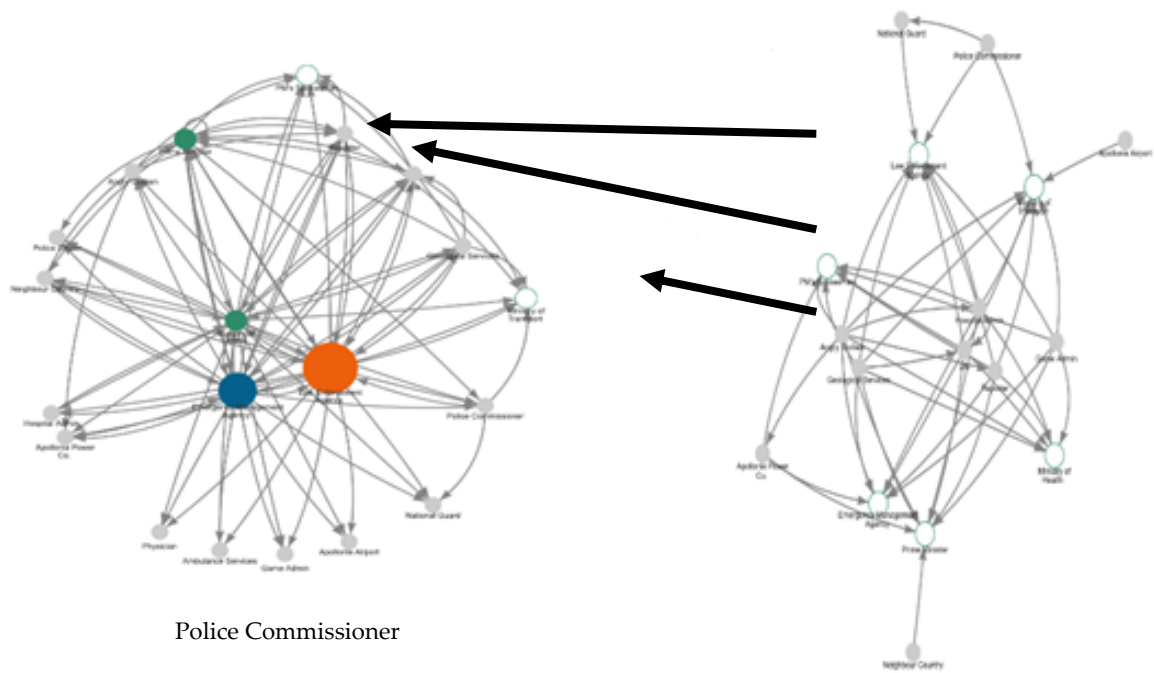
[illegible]
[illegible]
Police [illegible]
Neighbour Country
Geographic Services
Ministry of Transport
Emergency Management Agency
Fire Department
Hospital Admin
Apollonia Power Co.
Police Commissioner
National Guard
Physician
Ambulance Services
Game Admin
Apollonia Airport

Police Commissioner

National Guard
Police Commissioner
Law Enforcement
Apollonia Airport
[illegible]
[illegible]
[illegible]
Geographic Services
Reporter
Game Admin
Apollonia Power Co.
Ministry of Health
Emergency Management Agency
Prime Minister
Neighbour Country